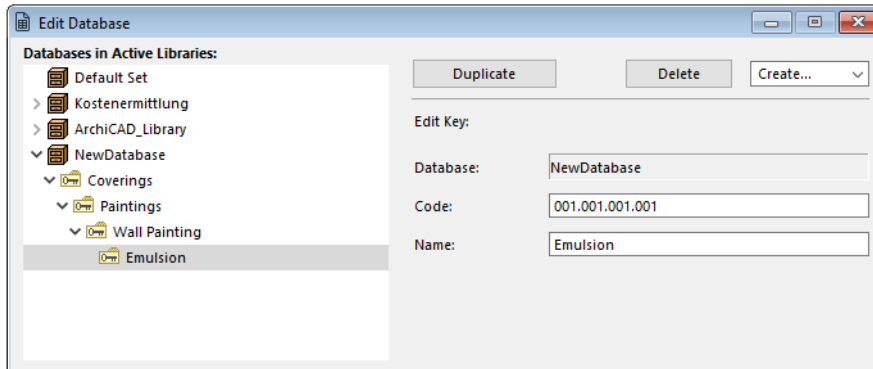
Edit Database

Databases in Active Libraries:

Default Set
Kostenermittlung
ArchiCAD_Library
NewDatabase
Coverings
Paintings
Wall Painting
Emulsion

Duplicate
Delete
Create...

Edit Key:

Database: NewDatabase
Code: 001.001.001.001
Name: Emulsion